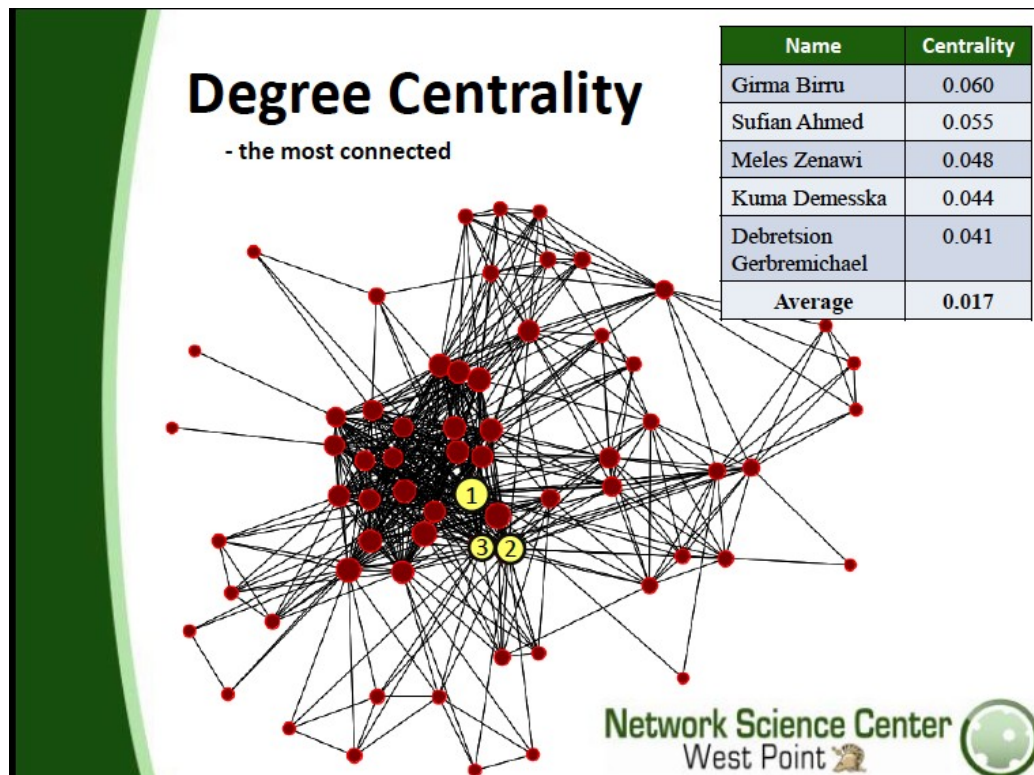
Degree Centrality

- the most connected

| Name | Centrality |
|---|---|
| Girma Birru | 0.060 |
| Sufian Ahmed | 0.055 |
| Meles Zenawi | 0.048 |
| Kuma Demesska | 0.044 |
| Debretsion Gerbremichael | 0.041 |
| Average | 0.017 |

1

3 2

Network Science Center
West Point